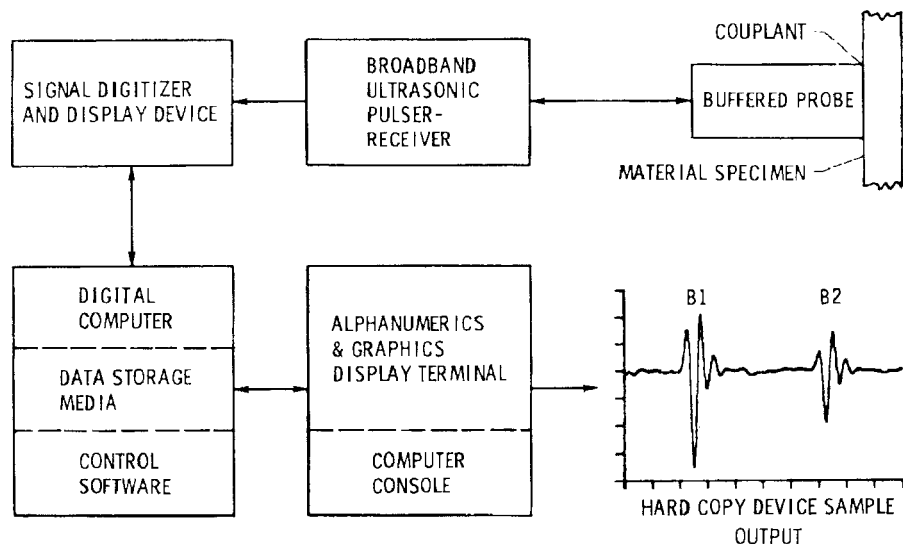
SIGNAL DIGITIZER AND DISPLAY DEVICE

BROADBAND ULTRASONIC PULSER-RECEIVER

BUFFERED PROBE

COUPLANT

MATERIAL SPECIMEN

DIGITAL COMPUTER

DATA STORAGE MEDIA

CONTROL SOFTWARE

ALPHANUMERICS & GRAPHICS DISPLAY TERMINAL

COMPUTER CONSOLE

B1

B2

HARD COPY DEVICE SAMPLE OUTPUT